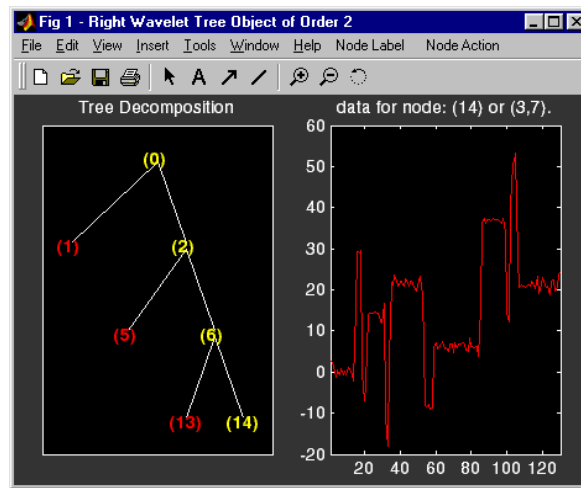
Fig 1 - Right Wavelet Tree Object of Order 2

File Edit View Insert Tools Window Help Node Label Node Action

Tree Decomposition

(0)
(1)
(2)
(5)
(6)
(13)
(14)

data for node: (14) or (3,7).

60
50
40
30
20
10
0
-10
-20

20 40 60 80 100 120